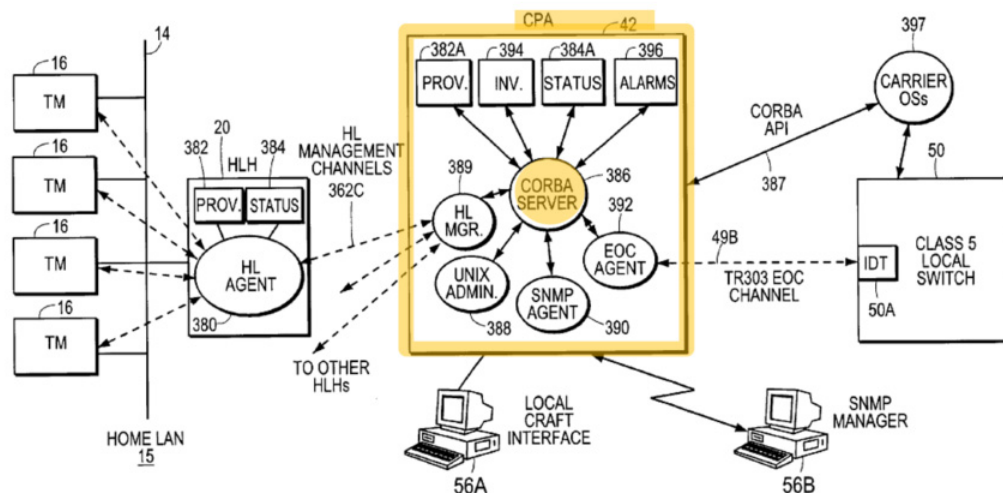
CPA
42
382A
PROV.
394
INV.
384A
STATUS
396
ALARMS
397
CARRIER OSs
16
TM
14
16
TM
16
TM
16
TM
20
HLH
382
PROV.
384
STATUS
HL AGENT
380
HL MANAGEMENT CHANNELS
362C
389
HL MGR.
CORBA SERVER
386
392
EOC AGENT
UNIX ADMIN.
388
SNMP AGENT
390
CORBA API
387
50
49B
IDT
50A
CLASS 5 LOCAL SWITCH
TR303 EOC CHANNEL
TO OTHER HLHs
HOME LAN
15
LOCAL CRAFT INTERFACE
56A
SNMP MANAGER
56B